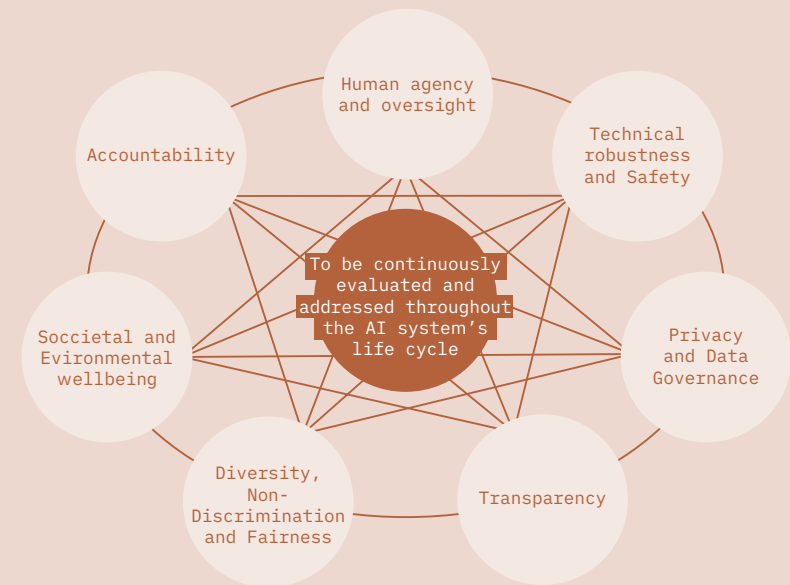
Human agency and oversight

Technical robustness and Safety

Privacy and Data Governance

Transparency

Diversity, Non-Discrimination and Fairness

Soccietal and Evironmental wellbeing

Accountability

To be continuously evaluated and addressed throughout the AI system's life cycle